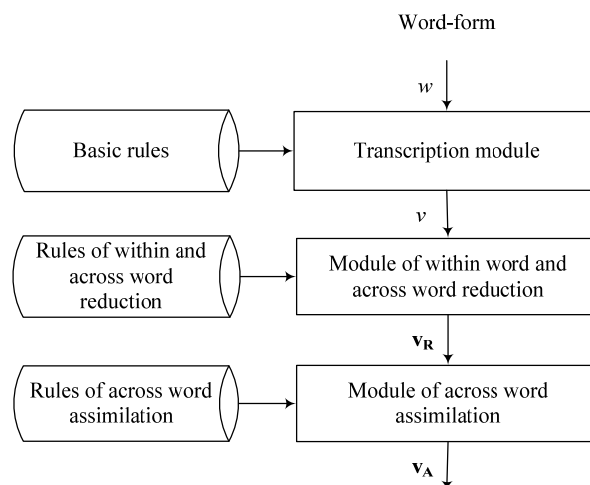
Word-form

$w$

Basic rules

Transcription module

$v$

Rules of within and across word reduction

Module of within word and across word reduction

$\mathbf{v_R}$

Rules of across word assimilation

Module of across word assimilation

$\mathbf{v_A}$